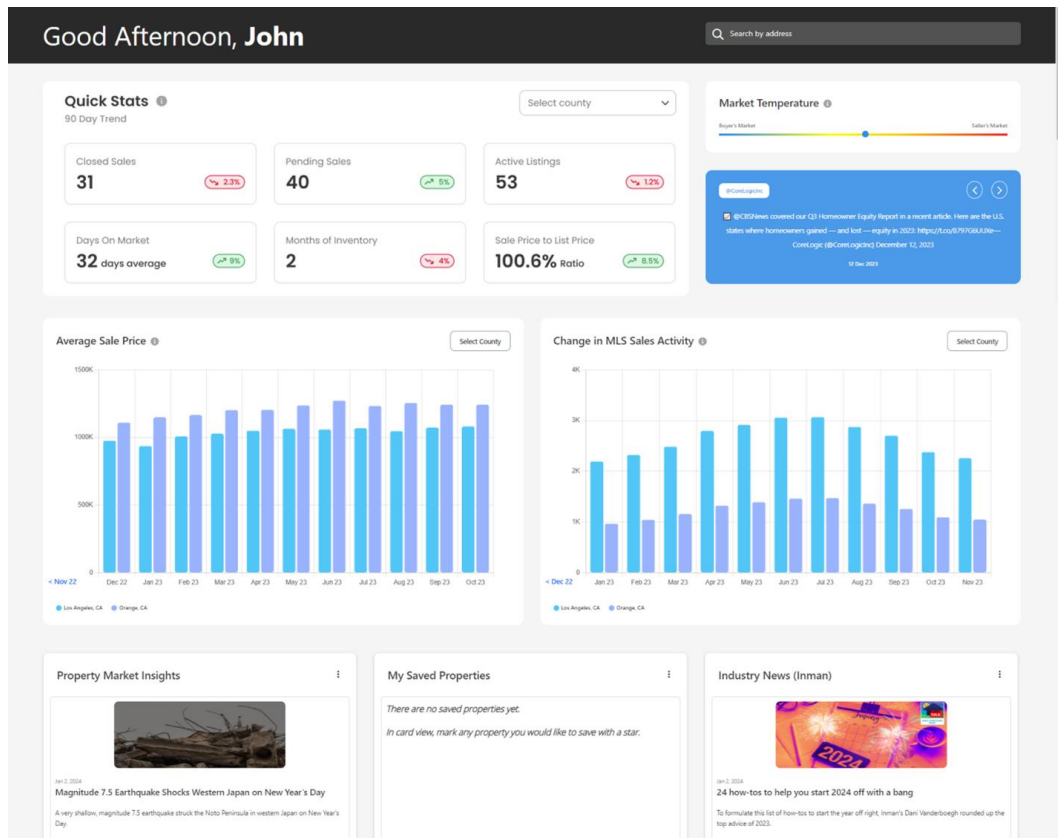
Good Afternoon, **John**

Search by address

Quick Stats
90 Day Trend

Select county

| Closed Sales 31 ↘ 2.3% | Pending Sales 40 ↗ 5% | Active Listings 53 ↘ 1.2% |
|---|---|---|
| Days On Market 32 days average ↗ 9% | Months of Inventory 2 ↘ 4% | Sale Price to List Price 100.6% Ratio ↗ 8.5% |

Market Temperature
Buyer's Market
Seller's Market

@CoreLogicInc

@CBSNews covered our Q3 Homeowner Equity Report in a recent article. Here are the U.S. states where homeowners gained — and lost — equity in 2023: https://t.co/B797G6UUXe— CoreLogic (@CoreLogicInc) December 12, 2023

12 Dec 2023

Average Sale Price

Select County

1500K
1000K
500K
0

< Nov 22 Dec 22 Jan 23 Feb 23 Mar 23 Apr 23 May 23 Jun 23 Jul 23 Aug 23 Sep 23 Oct 23

Los Angeles, CA Orange, CA

Change in MLS Sales Activity

Select County

4K
3K
2K
1K
0

< Dec 22 Jan 23 Feb 23 Mar 23 Apr 23 May 23 Jun 23 Jul 23 Aug 23 Sep 23 Oct 23 Nov 23

Los Angeles, CA Orange, CA

Property Market Insights

Jan 2, 2024
Magnitude 7.5 Earthquake Shocks Western Japan on New Year's Day

A very shallow, magnitude 7.5 earthquake struck the Noto Peninsula in western Japan on New Year's Day.

My Saved Properties

There are no saved properties yet.

In card view, mark any property you would like to save with a star.

Industry News (Inman)

2024

Jan 2, 2024
24 how-tos to help you start 2024 off with a bang

To formulate this list of how-tos to start the year off right, Inman's Dani Vanderboegh rounded up the top advice of 2023.